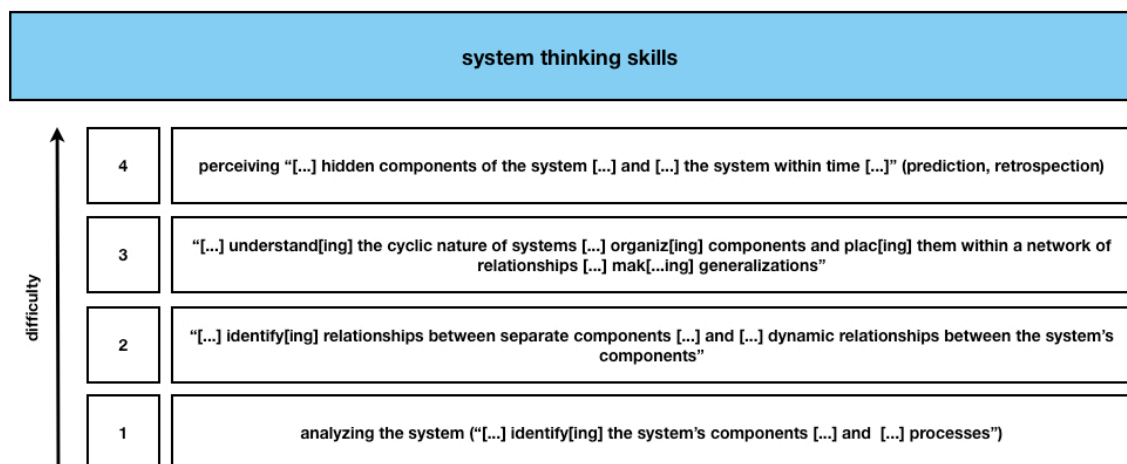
system thinking skills

difficulty

4 perceiving “[...] hidden components of the system [...] and [...] the system within time [...]” (prediction, retrospection)

3 “[...] understand[ing] the cyclic nature of systems [...] organiz[ing] components and plac[ing] them within a network of relationships [...] mak[...ing] generalizations”

2 “[...] identify[ing] relationships between separate components [...] and [...] dynamic relationships between the system’s components”

1 analyzing the system (“[...] identify[ing] the system’s components [...] and [...] processes”)